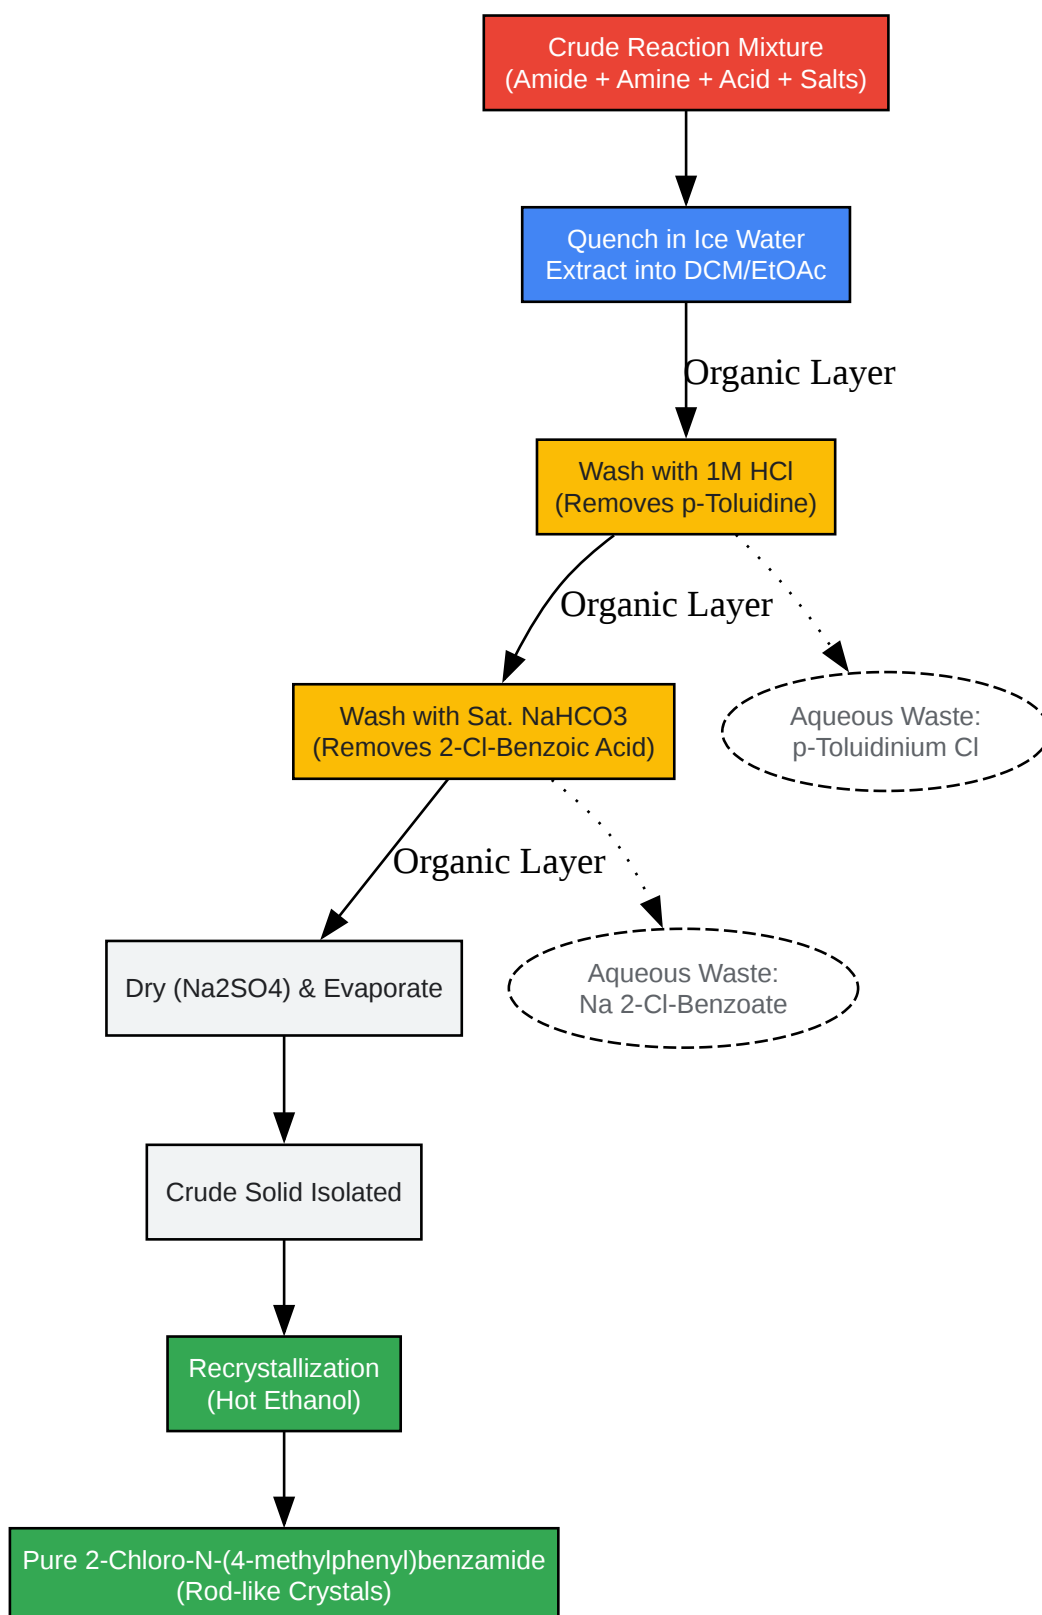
Crude Reaction Mixture
(Amide + Amine + Acid + Salts)

Quench in Ice Water
Extract into DCM/EtOAc

Organic Layer

Wash with 1M HCl
(Removes p-Toluidine)

Organic Layer

Wash with Sat. NaHCO3
(Removes 2-Cl-Benzoic Acid)

Aqueous Waste:
p-Toluidinium Cl

Organic Layer

Dry (Na2SO4) & Evaporate

Aqueous Waste:
Na 2-Cl-Benzoate

Crude Solid Isolated

Recrystallization
(Hot Ethanol)

Pure 2-Chloro-N-(4-methylphenyl)benzamide
(Rod-like Crystals)